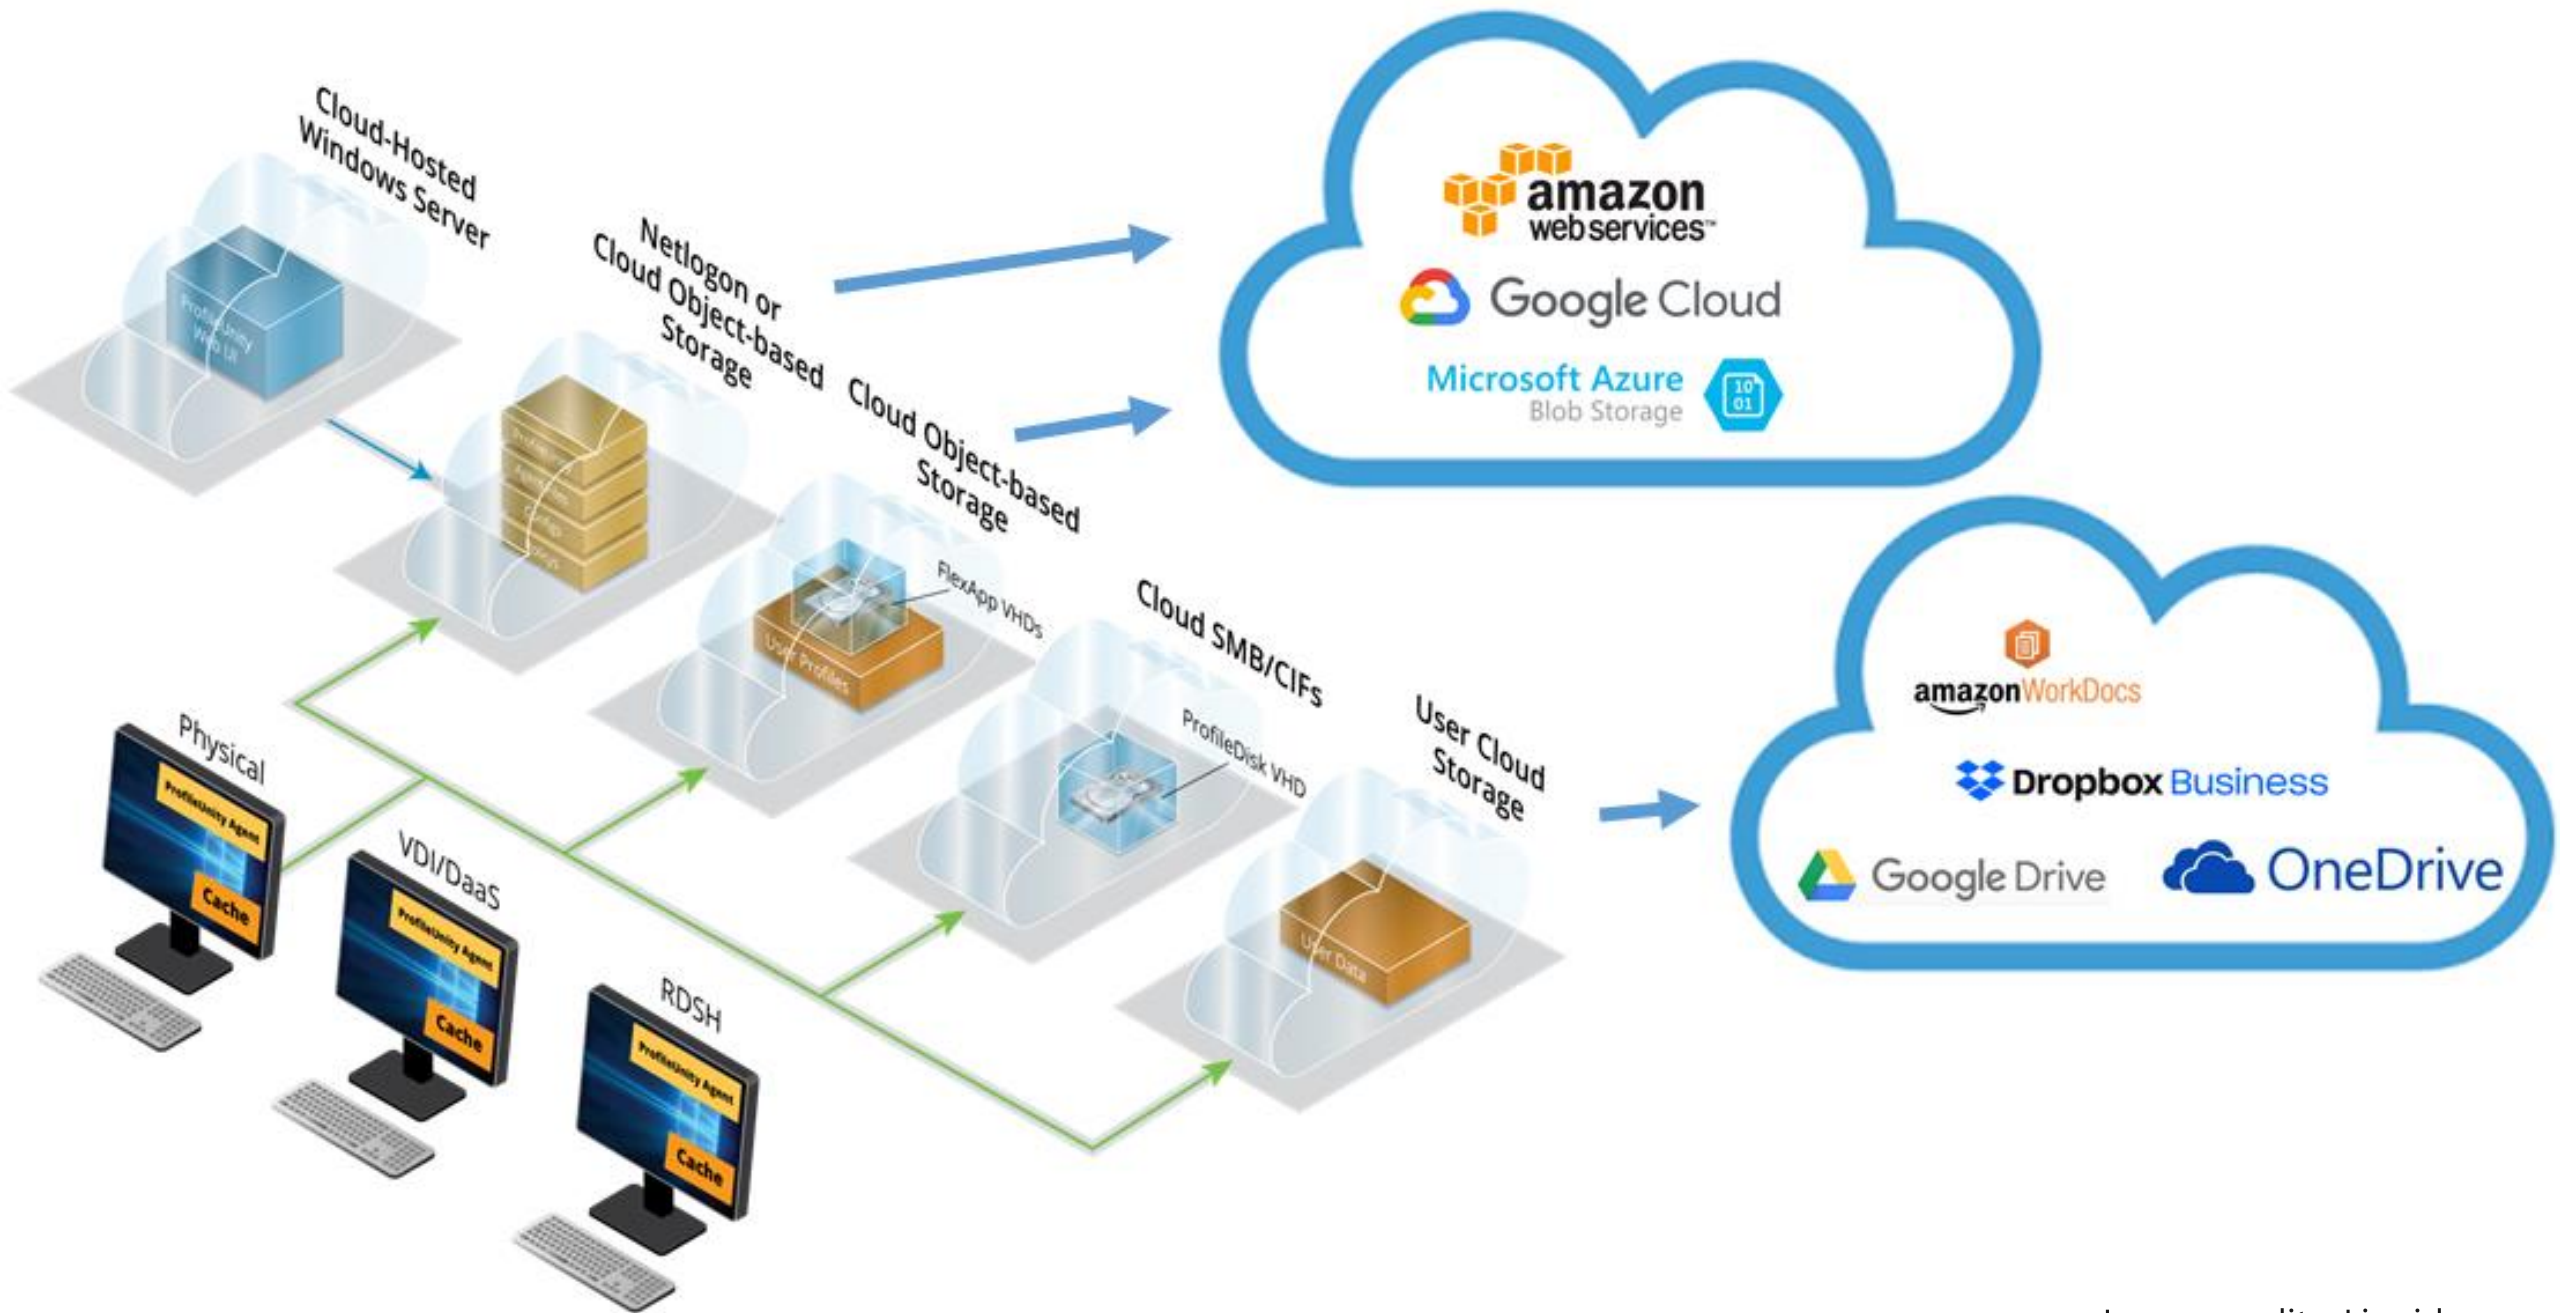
Cloud-Hosted Windows Server

ProfileUnity Web UI

Netlogon or Cloud Object-based Storage

Cloud Object-based Storage

FlexApp VHDs

User Profiles

Cloud SMB/CIFs

ProfileDisk VHD

User Cloud Storage

User Data

Physical

ProfileUnity Agent

Cache

VDI/DaaS

ProfileUnity Agent

Cache

RDSH

ProfileUnity Agent

Cache

amazon web services™

Google Cloud

Microsoft Azure Blob Storage

10 01

amazon WorkDocs

Dropbox Business

Google Drive

OneDrive